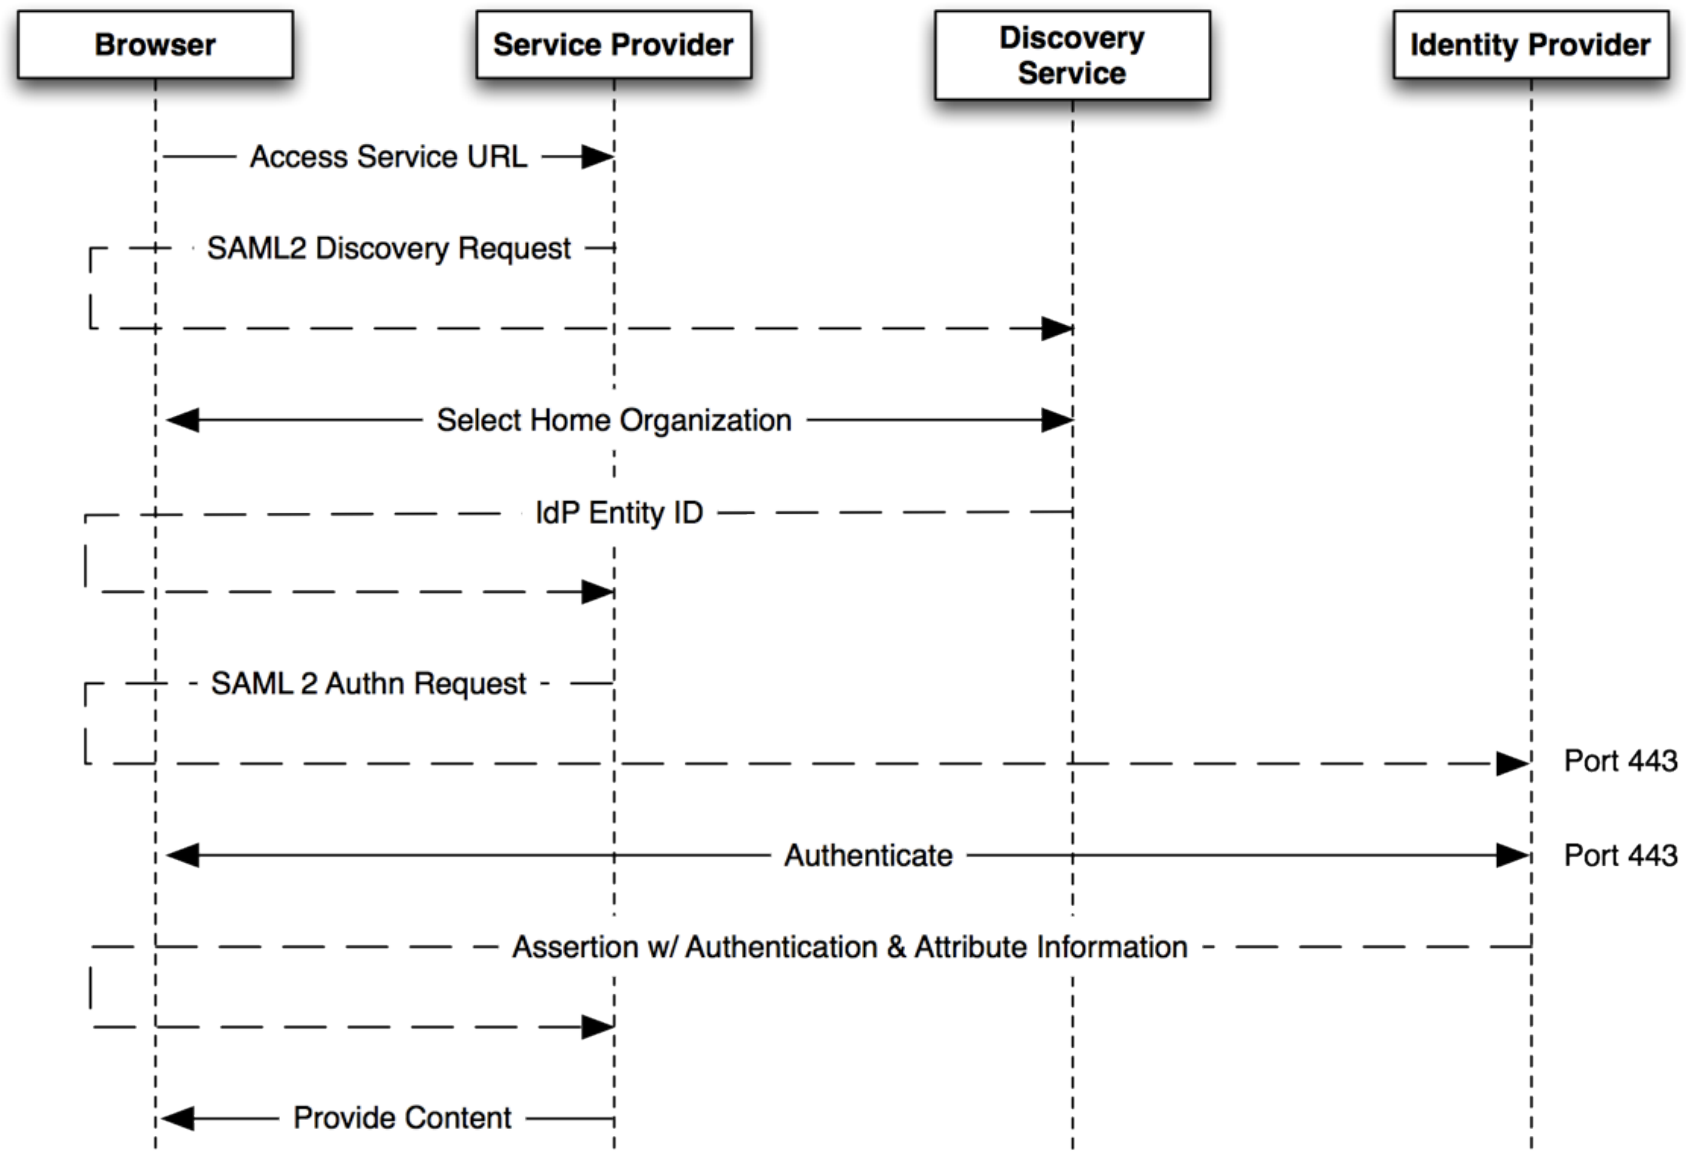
Browser

Service Provider

Discovery Service

Identity Provider

Access Service URL

SAML2 Discovery Request

Select Home Organization

IdP Entity ID

SAML 2 Authn Request

Port 443

Authenticate

Port 443

Assertion w/ Authentication & Attribute Information

Provide Content